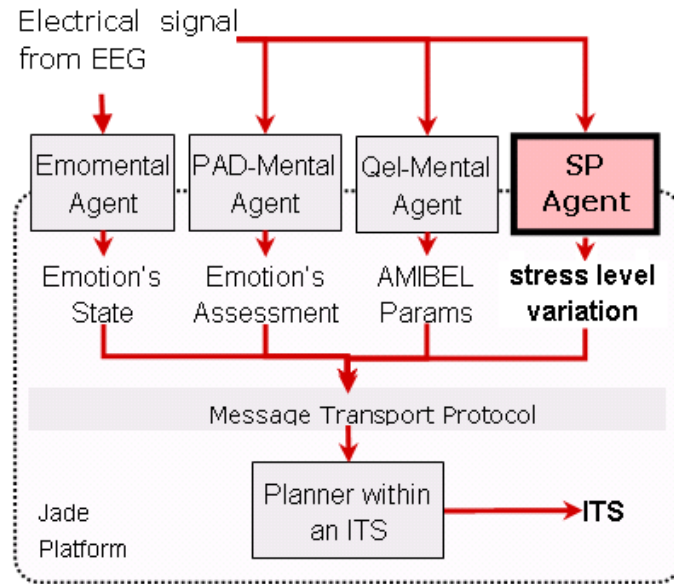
Electrical signal from EEG

Emomental Agent

PAD-Mental Agent

Qel-Mental Agent

SP Agent

Emotion's State

Emotion's Assessment

AMIBEL Params

stress level variation

Message Transport Protocol

Planner within an ITS

ITS

Jade Platform